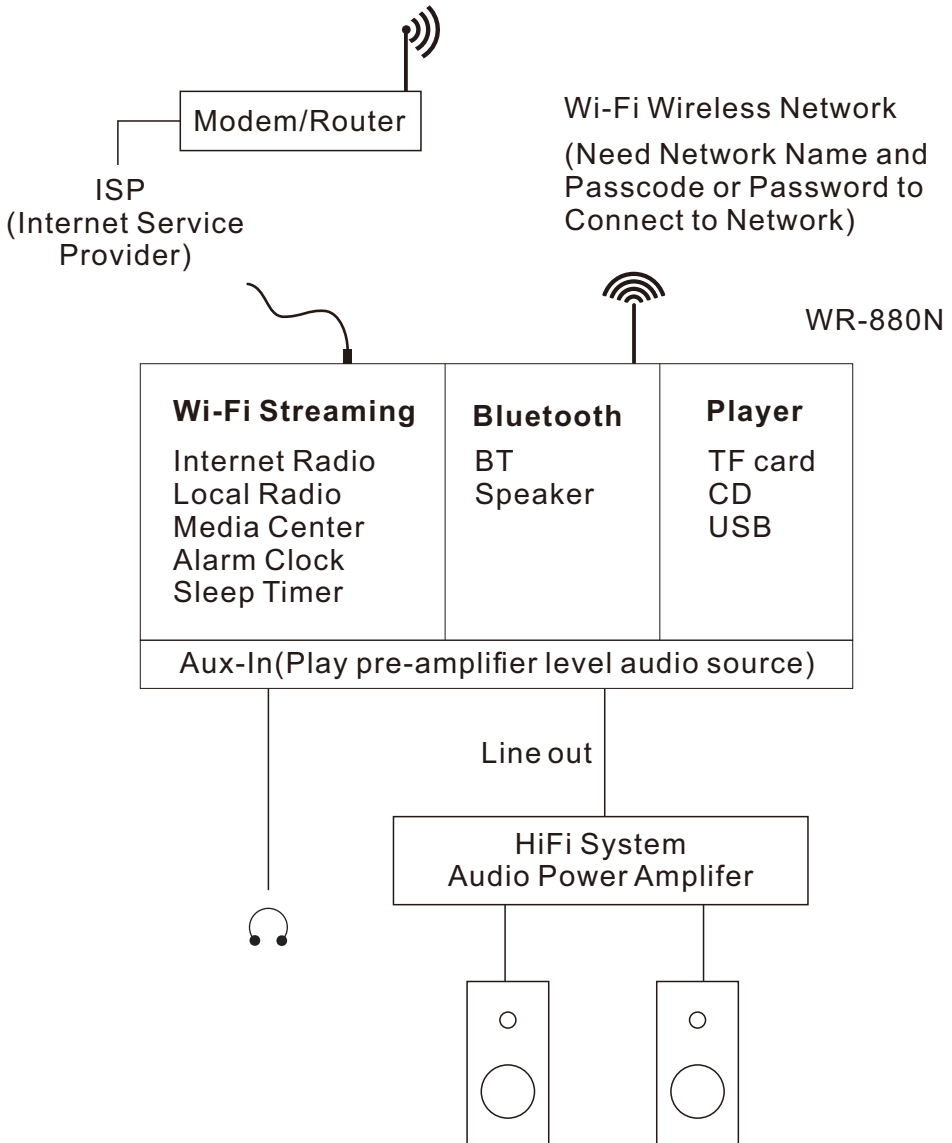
Modem/Router

ISP
(Internet Service Provider)

Wi-Fi Wireless Network

(Need Network Name and Passcode or Password to Connect to Network)

WR-880N

| Wi-Fi Streaming | Bluetooth | Player |
|---|---|---|
| Internet Radio<br>Local Radio<br>Media Center<br>Alarm Clock<br>Sleep Timer | BT<br>Speaker | TF card<br>CD<br>USB |

Aux-In(Play pre-amplifier level audio source)

Line out

HiFi System
Audio Power Amplifer